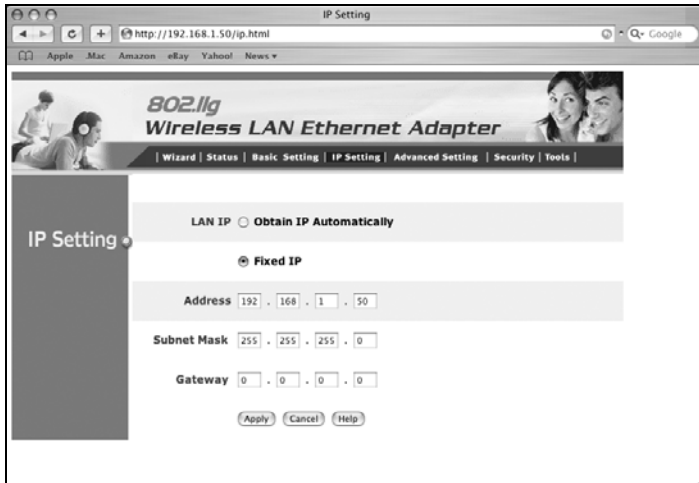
IP Setting

C + http://192.168.1.50/ip.html Q- Google

Apple .Mac Amazon eBay Yahoo! News ▾

802.11g
Wireless LAN Ethernet Adapter

| Wizard | Status | Basic Setting | IP Setting | Advanced Setting | Security | Tools |

IP Setting

LAN IP ○ Obtain IP Automatically

◉ Fixed IP

Address 192 . 168 . 1 . 50

Subnet Mask 255 . 255 . 255 . 0

Gateway 0 . 0 . 0 . 0

Apply Cancel Help